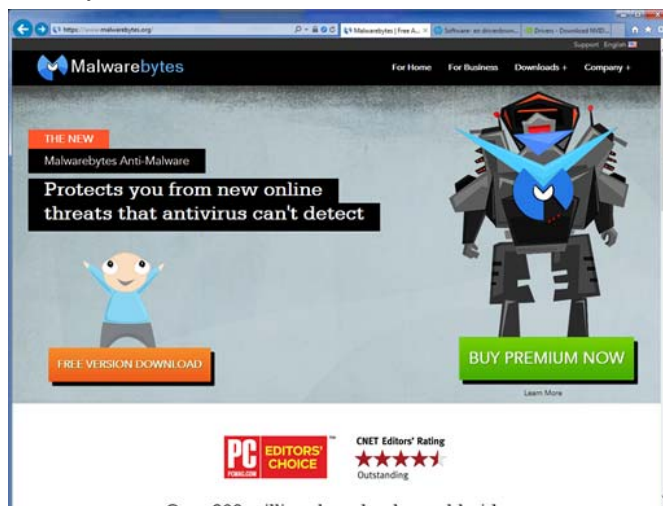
https://www.malwarebytes.org/

Malwarebytes | Free A...

Software en drivedown...

Drivers - Download NVID...

Support English

Malwarebytes

For Home

For Business

Downloads +

Company +

THE NEW

Malwarebytes Anti-Malware

Protects you from new online threats that antivirus can't detect

FREE VERSION DOWNLOAD

BUY PREMIUM NOW

Learn More

PC PCMAG.COM EDITORS' CHOICE

CNET Editors' Rating

Outstanding

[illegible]